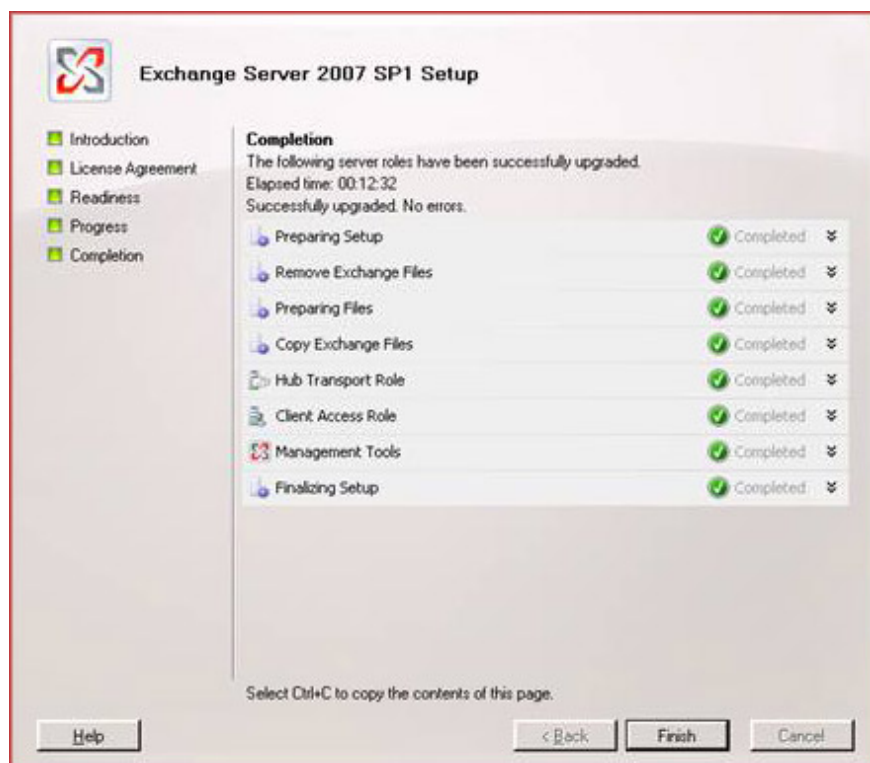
Exchange Server 2007 SP1 Setup

Introduction
License Agreement
Readiness
Progress
Completion

Completion
The following server roles have been successfully upgraded.
Elapsed time: 00:12:32
Successfully upgraded. No errors.

| | |
|---|---|
| Preparing Setup | Completed |
| Remove Exchange Files | Completed |
| Preparing Files | Completed |
| Copy Exchange Files | Completed |
| Hub Transport Role | Completed |
| Client Access Role | Completed |
| Management Tools | Completed |
| Finalizing Setup | Completed |

Select Ctrl+C to copy the contents of this page.

Help
< Back
Finish
Cancel